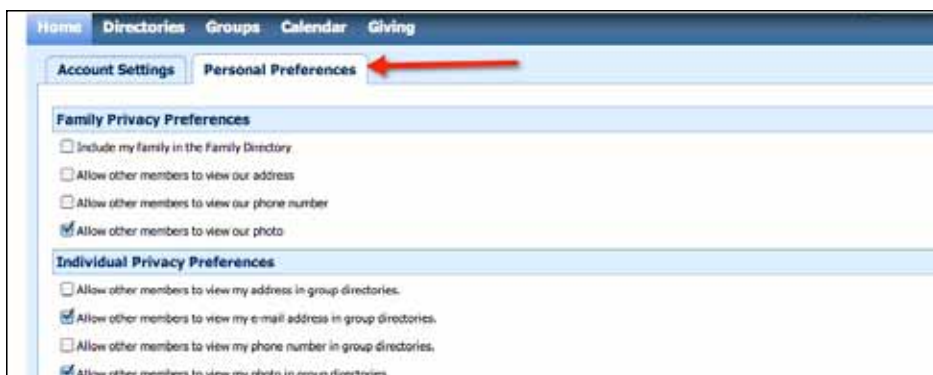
Home Directories Groups Calendar Giving

Account Settings Personal Preferences

Family Privacy Preferences

Include my family in the Family Directory

Allow other members to view our address

Allow other members to view our phone number

Allow other members to view our photo

Individual Privacy Preferences

Allow other members to view my address in group directories.

Allow other members to view my e-mail address in group directories.

Allow other members to view my phone number in group directories.

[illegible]